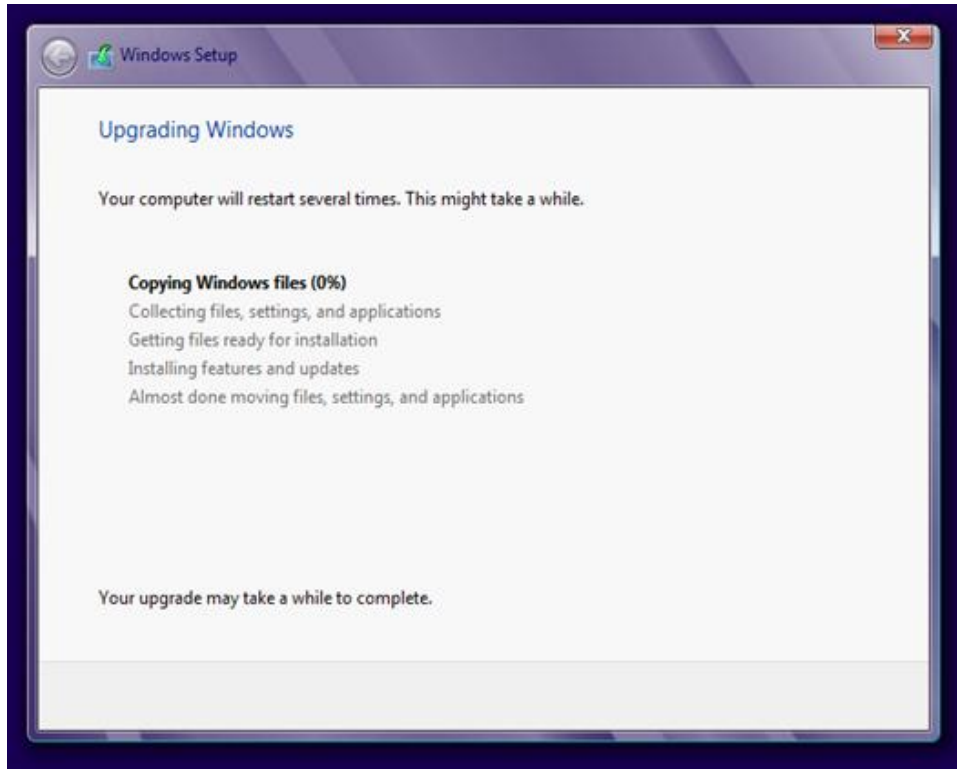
Windows Setup

Upgrading Windows

Your computer will restart several times. This might take a while.

Copying Windows files (0%)
Collecting files, settings, and applications
Getting files ready for installation
Installing features and updates
Almost done moving files, settings, and applications

Your upgrade may take a while to complete.